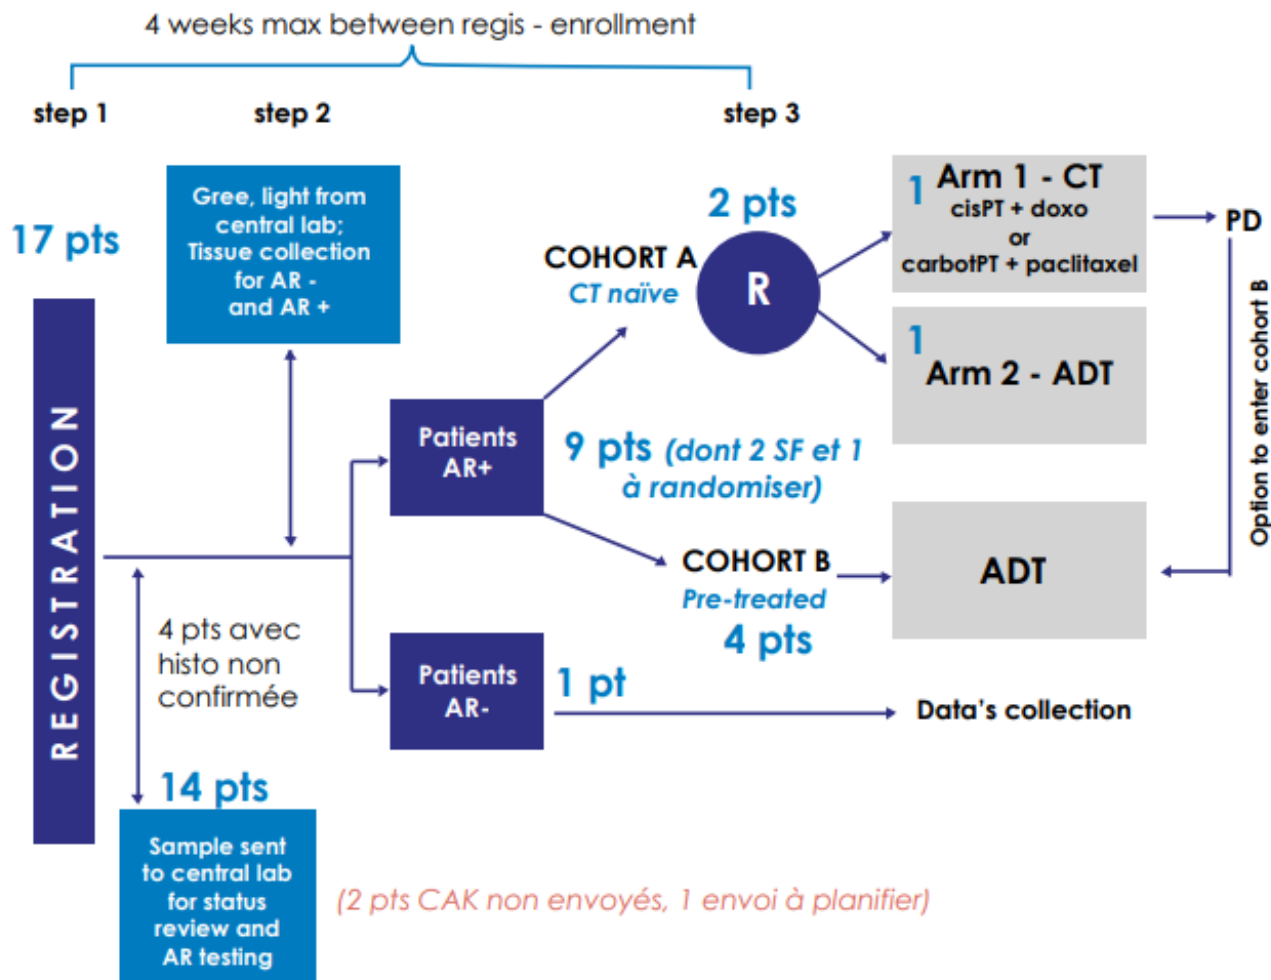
4 weeks max between regis - enrollment

step 1

step 2

step 3

17 pts

REGISTRATION

Gree, light from central lab; Tissue collection for AR - and AR +

Patients AR+

Patients AR-

4 pts avec histo non confirmée

14 pts

Sample sent to central lab for status review and AR testing

(2 pts CAK non envoyés, 1 envoi à planifier)

COHORT A
CT naïve

2 pts

R

9 pts (dont 2 SF et 1 à randomiser)

COHORT B
Pre-treated

4 pts

1 pt

Data's collection

1 Arm 1 - CT
cisPT + doxo
or
carbotPT + paclitaxel

1 Arm 2 - ADT

ADT

PD

Option to enter cohort B